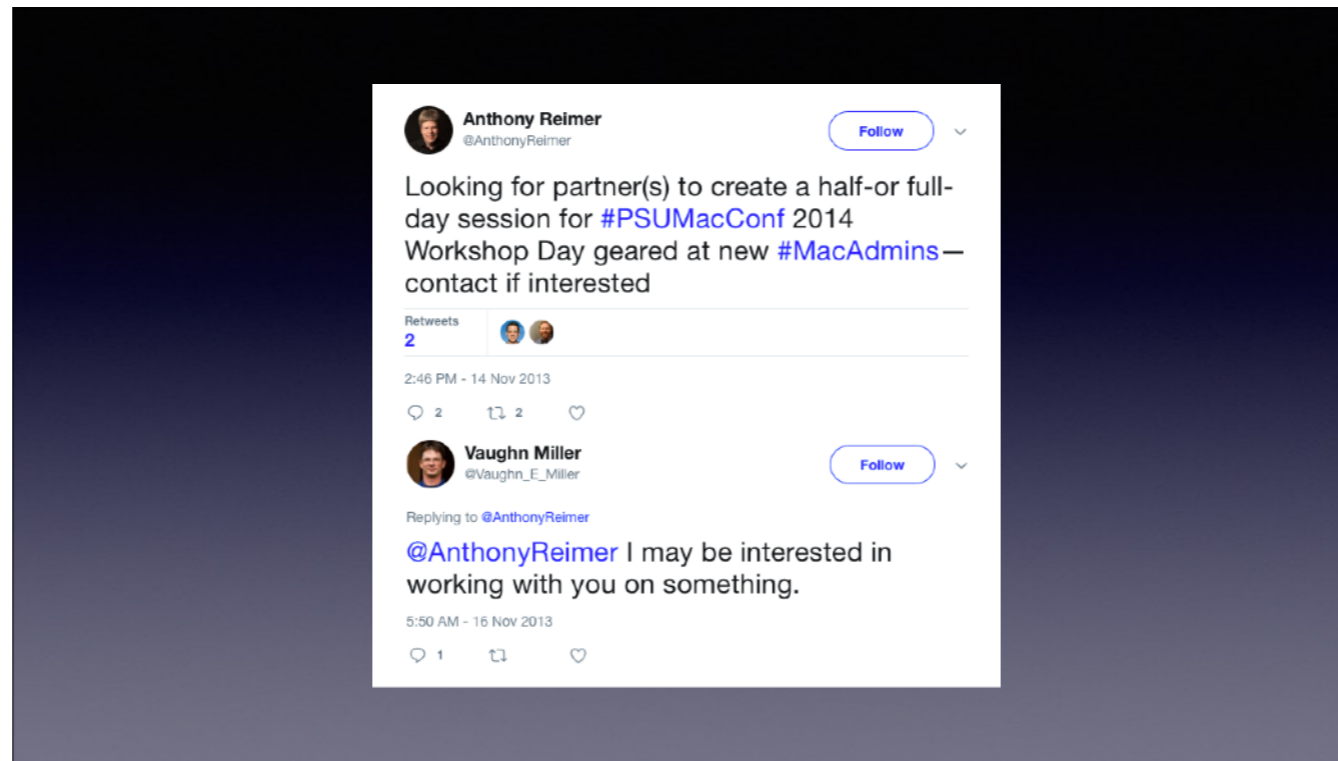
Anthony Reimer
@AnthonyReimer

Follow

Looking for partner(s) to create a half-or full-day session for #PSUMacConf 2014 Workshop Day geared at new #MacAdmins— contact if interested

Retweets
2

2:46 PM - 14 Nov 2013

2 2

Vaughn Miller
@Vaughn_E_Miller

Follow

Replying to @AnthonyReimer

@AnthonyReimer I may be interested in working with you on something.

5:50 AM - 16 Nov 2013

1